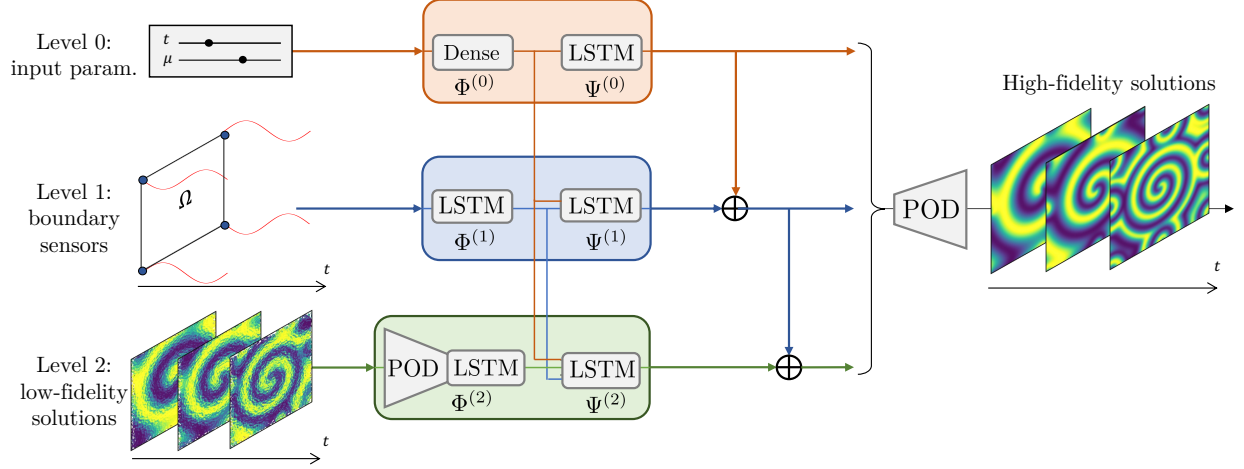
Level 0:
input param.

$t$
$\mu$

Dense
LSTM
$\Phi^{(0)}$
$\Psi^{(0)}$

Level 1:
boundary
sensors

$\Omega$

$t$

LSTM
LSTM
$\Phi^{(1)}$
$\Psi^{(1)}$

$\oplus$

Level 2:
low-fidelity
solutions

$t$

POD
LSTM
LSTM
$\Phi^{(2)}$
$\Psi^{(2)}$

$\oplus$

POD

High-fidelity solutions

$t$